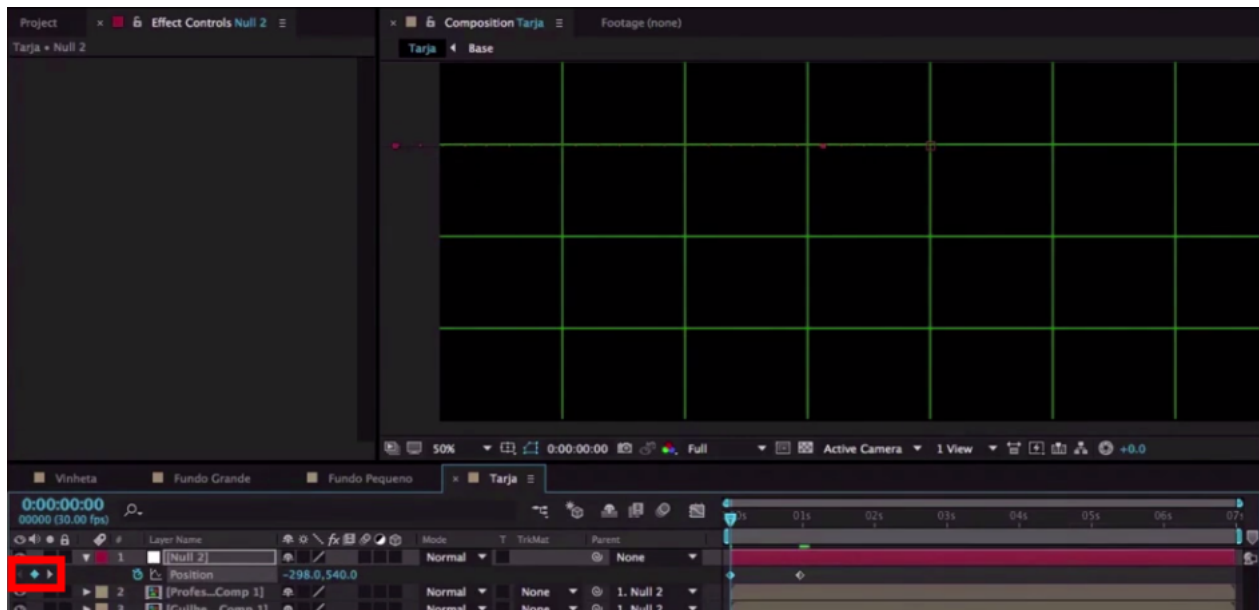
Project × Effect Controls Null 2 ≡

Tarja • Null 2

× Composition Tarja ≡ Footage (none)

Tarja ◂ Base

50% 0:00:00:00 Full Active Camera 1 View +0.0

Vinheta Fundo Grande Fundo Pequeno × Tarja ≡

0:00:00:00
00000 (30.00 fps)

Layer Name Mode T TrkMat Parent

1 [Null 2] Normal None

Position -298.0,540.0

2 [Profes...Comp 1] Normal None 1. Null 2

3 [Guilhe...Comp 1] Normal None 1. Null 2

0s 01s 02s 03s 04s 05s 06s 07s